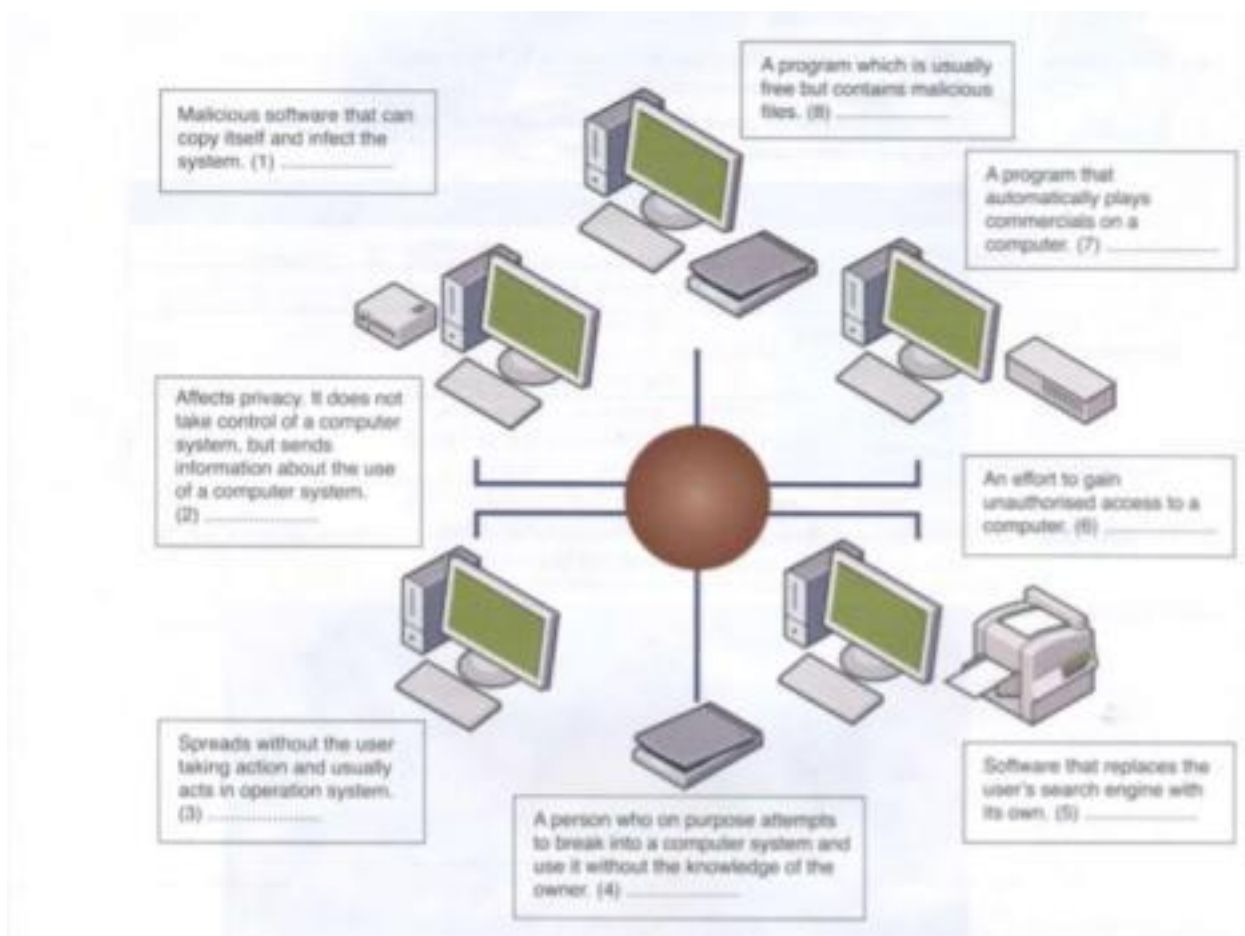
Malicious software that can copy itself and infect the system. (1) ..................

A program which is usually free but contains malicious files. (8) ..................

A program that automatically plays commercials on a computer. (7) ..................

Affects privacy. It does not take control of a computer system, but sends information about the use of a computer system. (2) ..................

An effort to gain unauthorised access to a computer. (6) ..................

Spreads without the user taking action and usually acts in operation system. (3) ..................

A person who on purpose attempts to break into a computer system and use it without the knowledge of the owner. (4) ..................

Software that replaces the user's search engine with its own. (5) ..................